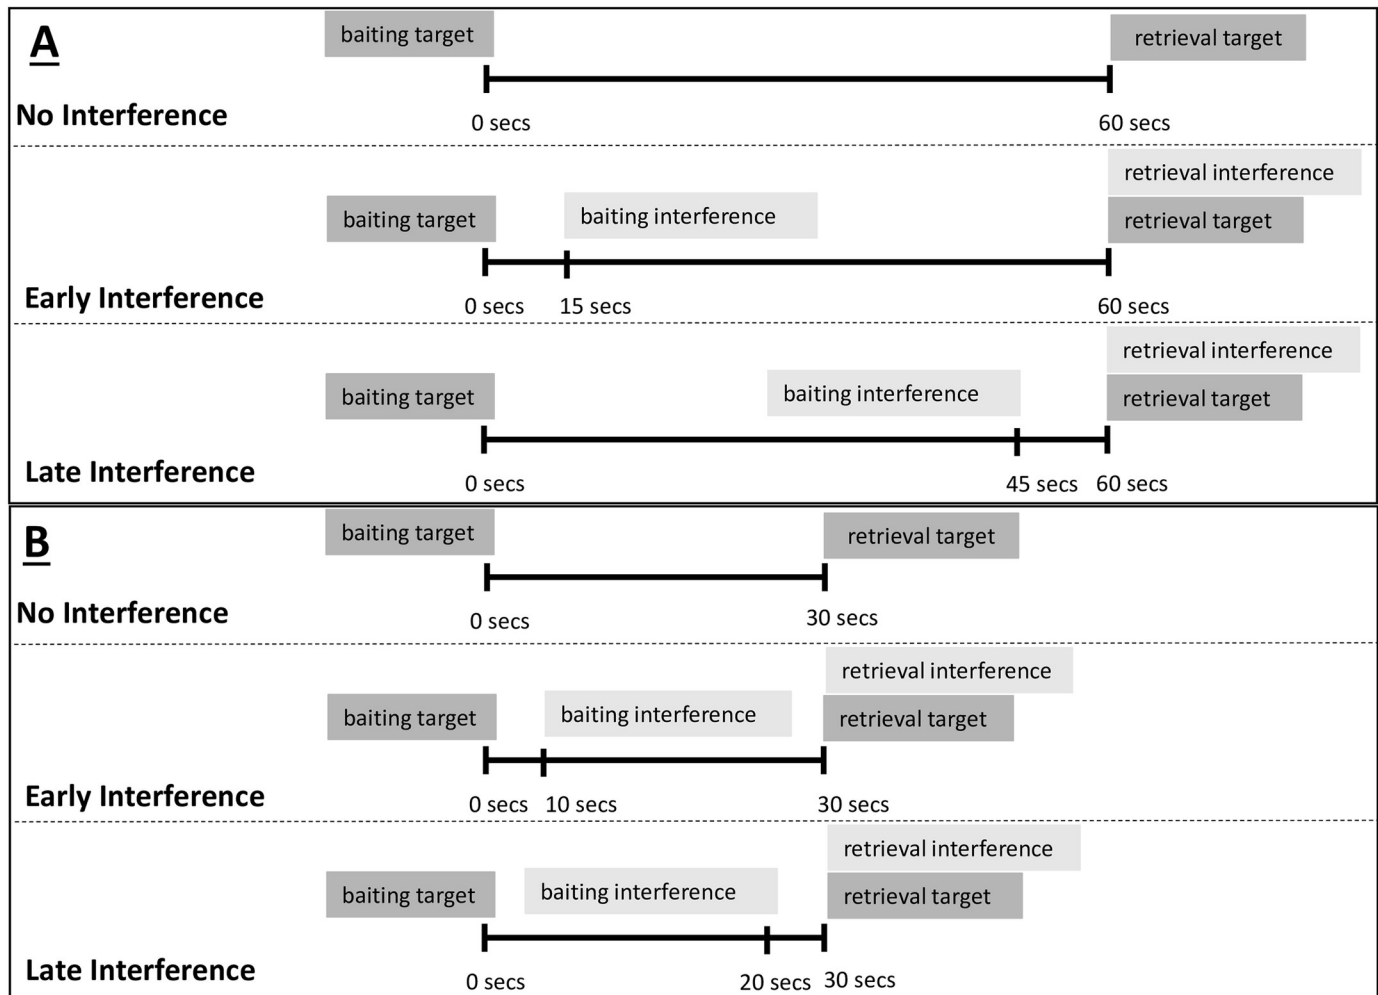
A

baiting target

retrieval target

No Interference

0 secs

60 secs

retrieval interference

baiting target

baiting interference

retrieval target

Early Interference

0 secs

15 secs

60 secs

retrieval interference

baiting target

baiting interference

retrieval target

Late Interference

0 secs

45 secs

60 secs

B

baiting target

retrieval target

No Interference

0 secs

30 secs

retrieval interference

baiting target

baiting interference

retrieval target

Early Interference

0 secs

10 secs

30 secs

retrieval interference

baiting target

baiting interference

retrieval target

Late Interference

0 secs

20 secs

30 secs